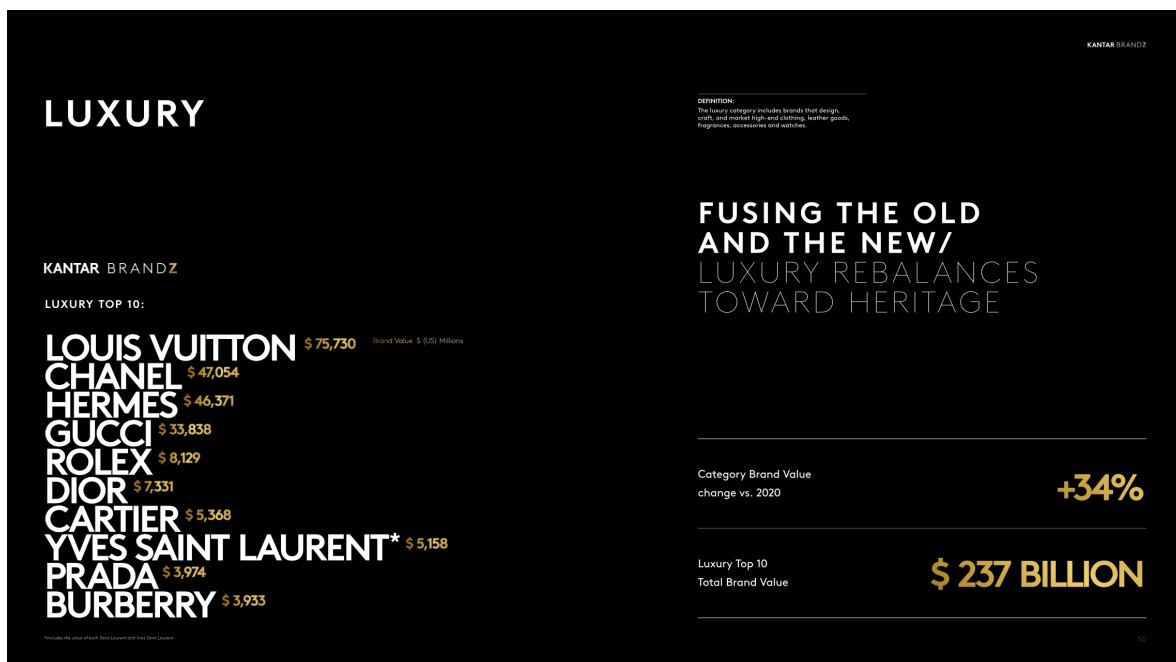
LUXURY

KANTAR BRANDZ

LUXURY TOP 10:

LOUIS VUITTON $ 75,730 Brand Value $ (US) Millions
CHANEL $ 47,054
HERMES $ 46,371
GUCCI $ 33,838
ROLEX $ 8,129
DIOR $ 7,331
CARTIER $ 5,368
YVES SAINT LAURENT* $ 5,158
PRADA $ 3,974
BURBERRY $ 3,933

*Includes the value of both Saint Laurent and Yves Saint Laurent

KANTAR BRANDZ

DEFINITION:
The luxury category includes brands that design, craft, and market high-end clothing, leather goods, fragrances, accessories and watches.

FUSING THE OLD AND THE NEW/
LUXURY REBALANCES TOWARD HERITAGE

Category Brand Value change vs. 2020 +34%

Luxury Top 10 Total Brand Value $ 237 BILLION

50